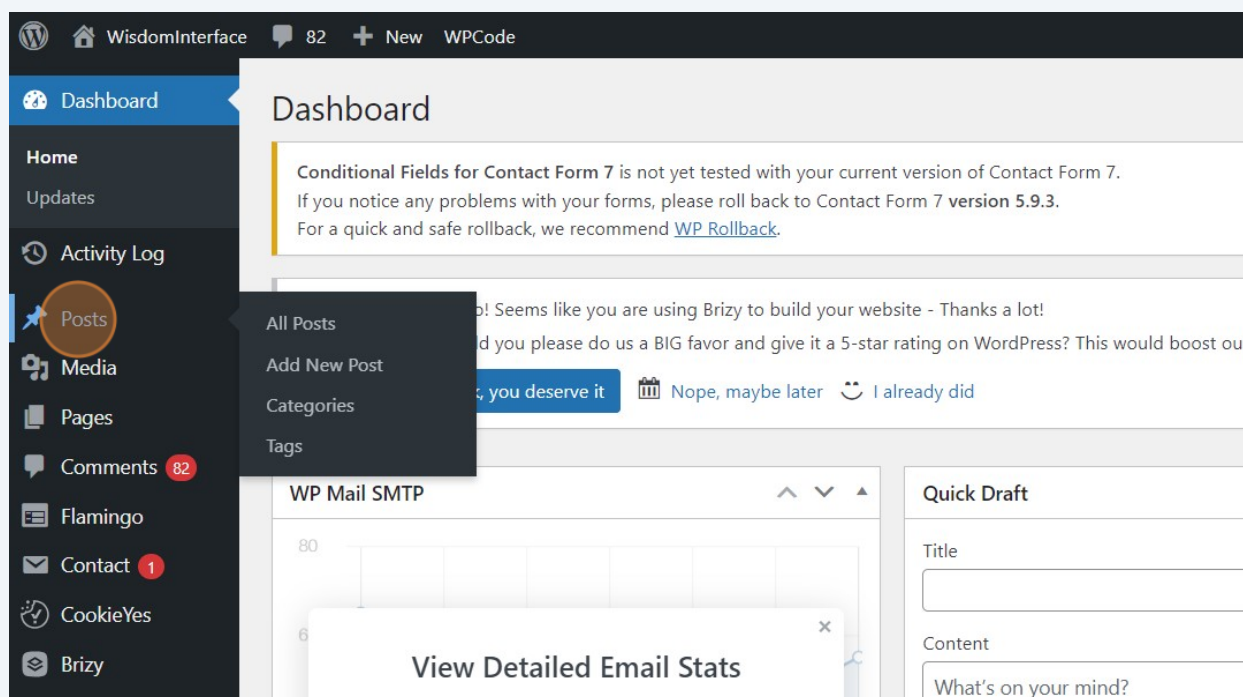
WisdomInterface 82 New WPCode

Dashboard

Home
Updates

Activity Log

Posts

Media

Pages

Comments 82

Flamingo

Contact 1

CookieYes

Brizy

All Posts
Add New Post
Categories
Tags

Dashboard

**Conditional Fields for Contact Form 7** is not yet tested with your current version of Contact Form 7.
If you notice any problems with your forms, please roll back to Contact Form 7 **version 5.9.3**.
For a quick and safe rollback, we recommend WP Rollback.

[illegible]p! Seems like you are using Brizy to build your website - Thanks a lot!
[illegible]d you please do us a BIG favor and give it a 5-star rating on WordPress? This would boost ou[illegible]

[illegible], you deserve it Nope, maybe later I already did

WP Mail SMTP

80

6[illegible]

×

View Detailed Email Stats

Quick Draft

Title

Content

What's on your mind?